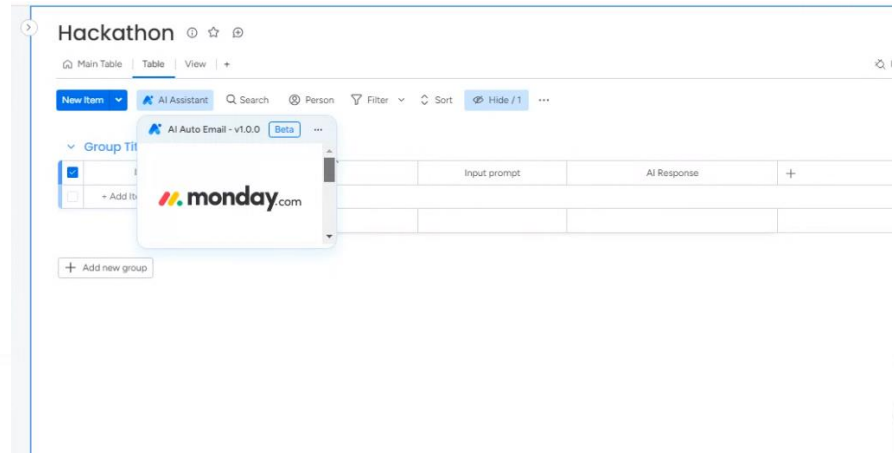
Hackathon

Main Table | Table | View | +

New Item | AI Assistant | Search | Person | Filter | Sort | Hide / 1 | ···

AI Auto Email - v1.0.0 Beta ···

monday.com

Group Tit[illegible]

+ Add It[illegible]

Input prompt | AI Response | +

+ Add new group